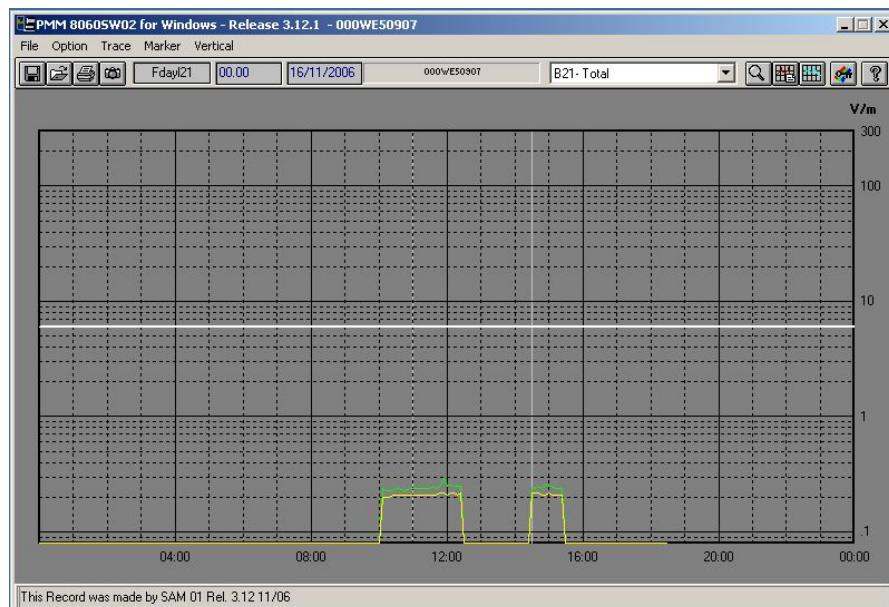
PMM 8060SW02 for Windows - Release 3.12.1 - 000WE50907

File Option Trace Marker Vertical

Fdayl21 00.00 16/11/2006 000WE50907 B21- Total

V/m
300
100
10
1
.1

04:00 08:00 12:00 16:00 20:00 00:00

This Record was made by SAM 01 Rel. 3.12 11/06